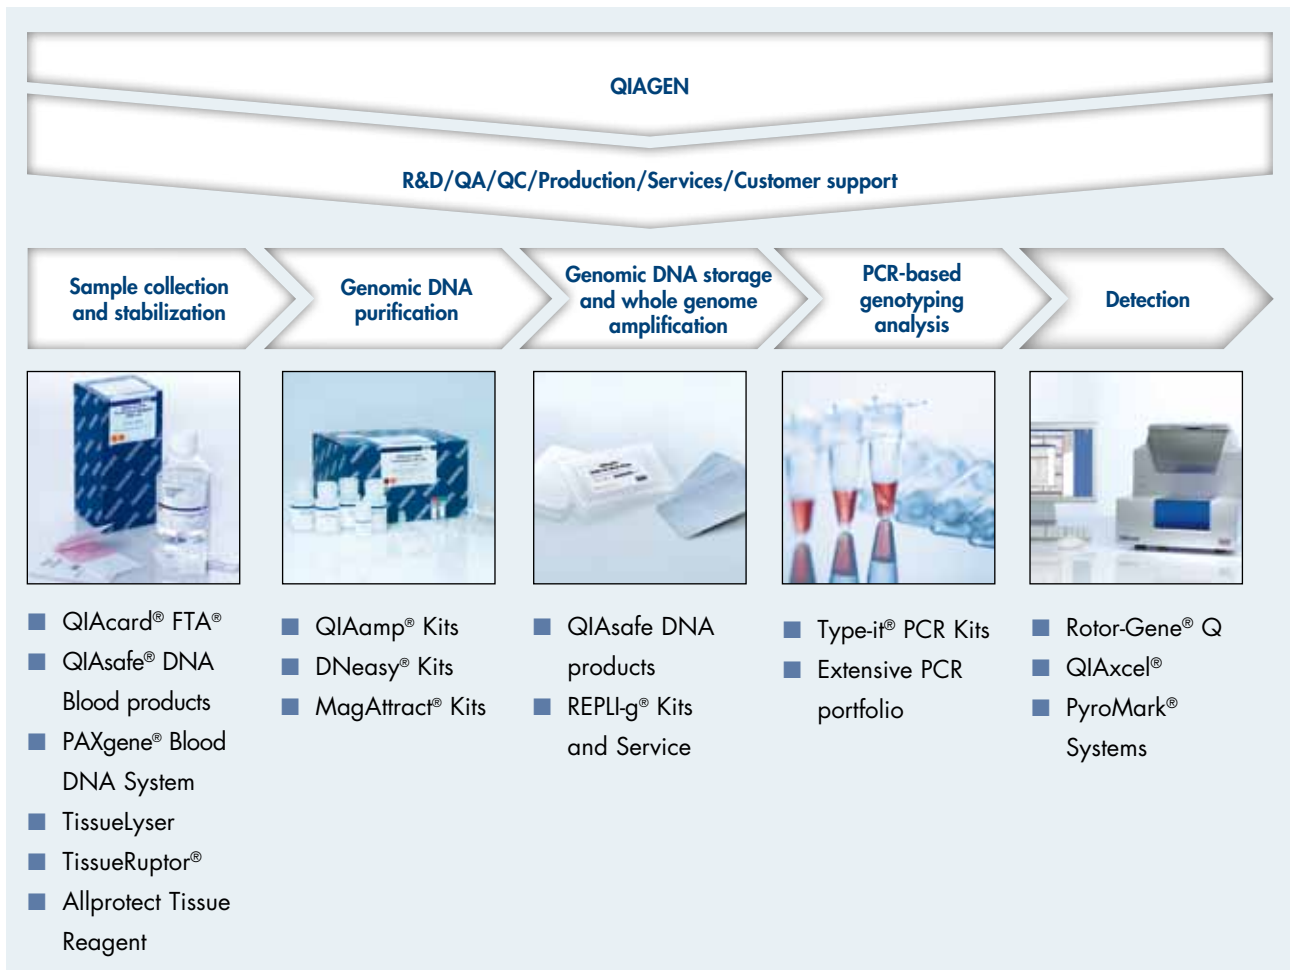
QIAGEN

R&D/QA/QC/Production/Services/Customer support

Sample collection and stabilization

Genomic DNA purification

Genomic DNA storage and whole genome amplification

PCR-based genotyping analysis

Detection

- QIAcard® FTA®
- QIAsafe® DNA Blood products
- PAXgene® Blood DNA System
- TissueLyser
- TissueRuptor®
- Allprotect Tissue Reagent

- QIAamp® Kits
- DNeasy® Kits
- MagAttract® Kits

- QIAsafe DNA products
- REPLI-g® Kits and Service

- Type-it® PCR Kits
- Extensive PCR portfolio

- Rotor-Gene® Q
- QIAxcel®
- PyroMark® Systems